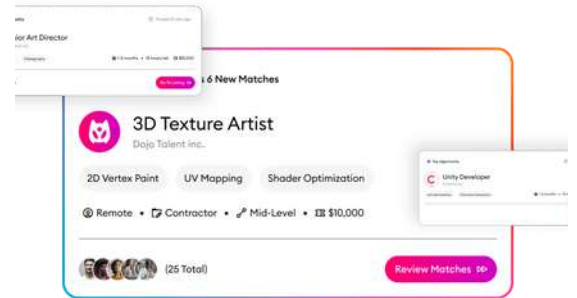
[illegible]
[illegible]
ior Art Director
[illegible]
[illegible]

s 6 New Matches

3D Texture Artist
Dojo Talent inc.

2D Vertex Paint
UV Mapping
Shader Optimization

Remote • Contractor • Mid-Level • $10,000

(25 Total)

Review Matches

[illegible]
Unity Developer
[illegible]